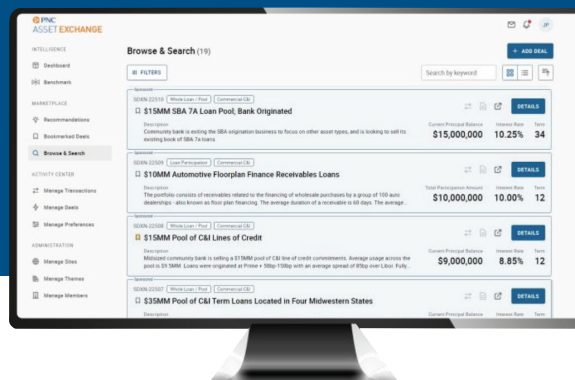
PNC
ASSET EXCHANGE

JP

INTELLIGENCE
Dashboard
Benchmark

MARKETPLACE
Recommendations
Bookmarked Deals
Browse & Search

ACTIVITY CENTER
Manage Transactions
Manage Deals
Manage Preferences

ADMINISTRATION
Manage Sites
Manage Themes
Manage Members

Browse & Search (19)

+ ADD DEAL

FILTERS

Search by keyword

Sponsored
SDXN-22510 Whole Loan / Pool Commercial C&I
$15MM SBA 7A Loan Pool; Bank Originated
Description
Community bank is exiting the SBA origination business to focus on other asset types, and is looking to sell its existing book of SBA 7a loans.
Current Principal Balance $15,000,000
Interest Rate 10.25%
Term 34
DETAILS

Sponsored
SDXN-22504 Loan Participation Commercial C&I
$10MM Automotive Floorplan Finance Receivables Loans
Description
The portfolio consists of receivables related to the financing of wholesale purchases by a group of 100 auto dealerships - also known as floor plan financing. The average duration of a receivable is 60 days. The average...
Total Participation Amount $10,000,000
Interest Rate 10.00%
Term 12
DETAILS

Sponsored
SDXN-22508 Whole Loan / Pool Commercial C&I
$15MM Pool of C&I Lines of Credit
Description
Midsized community bank is selling a $15MM pool of C&I line of credit commitments. Average usage across the pool is $9.5MM. Loans were originated at Prime + 50bp-150bp with an average spread of 95bp over Libor. Fully...
Current Principal Balance $9,000,000
Interest Rate 8.85%
Term 12
DETAILS

Sponsored
SDXN-22507 Whole Loan / Pool Commercial C&I
$35MM Pool of C&I Term Loans Located in Four Midwestern States
Current Principal Balance
Interest Rate
Term
DETAILS